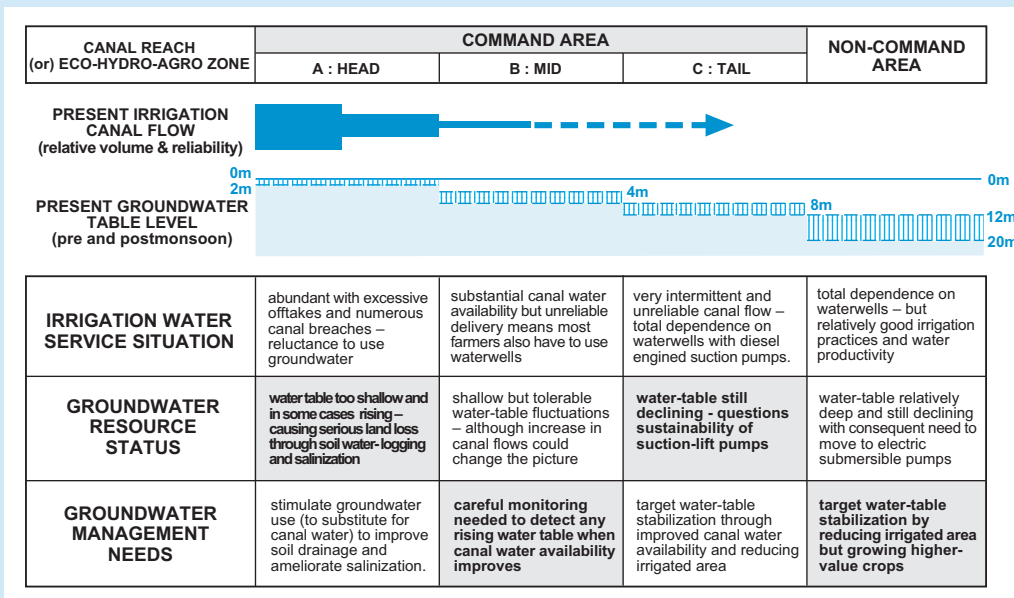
| CANAL REACH (or) ECO-HYDRO-AGRO ZONE | COMMAND AREA A : HEAD | COMMAND AREA B : MID | COMMAND AREA C : TAIL | NON-COMMAND AREA |
|---|---|---|---|---|

PRESENT IRRIGATION CANAL FLOW (relative volume & reliability)

0m
2m
4m
8m
0m
12m
20m
PRESENT GROUNDWATER TABLE LEVEL (pre and postmonsoon)

| | | | | |
|---|---|---|---|---|
| IRRIGATION WATER SERVICE SITUATION | abundant with excessive offtakes and numerous canal breaches – reluctance to use groundwater | substantial canal water availability but unreliable delivery means most farmers also have to use waterwells | very intermittent and unreliable canal flow – total dependence on waterwells with diesel engined suction pumps. | total dependence on waterwells – but relatively good irrigation practices and water productivity |
| GROUNDWATER RESOURCE STATUS | water table too shallow and in some cases rising – causing serious land loss through soil water-logging and salinization | shallow but tolerable water-table fluctuations – although increase in canal flows could change the picture | water-table still declining - questions sustainability of suction-lift pumps | water-table relatively deep and still declining with consequent need to move to electric submersible pumps |
| GROUNDWATER MANAGEMENT NEEDS | stimulate groundwater use (to substitute for canal water) to improve soil drainage and ameliorate salinization. | careful monitoring needed to detect any rising water table when canal water availability improves | target water-table stabilization through improved canal water availability and reducing irrigated area | target water-table stabilization by reducing irrigated area but growing higher-value crops |